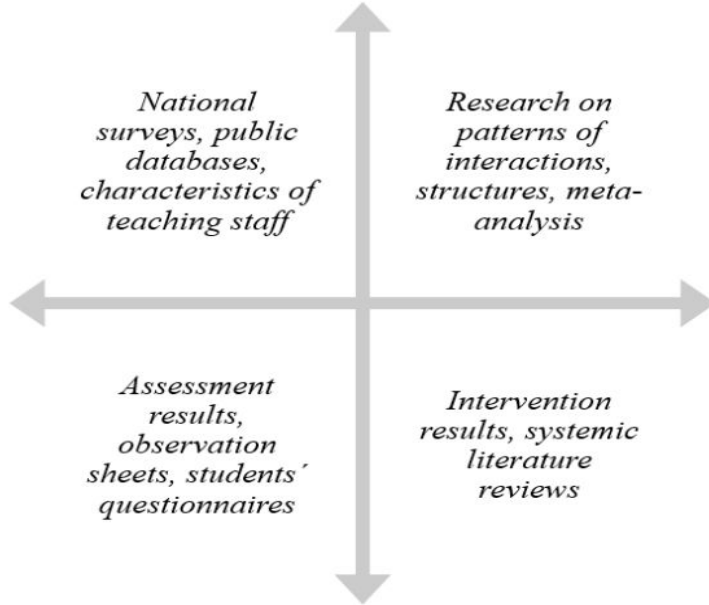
National surveys, public databases, characteristics of teaching staff

Research on patterns of interactions, structures, meta-analysis

Assessment results, observation sheets, students´ questionnaires

Intervention results, systemic literature reviews